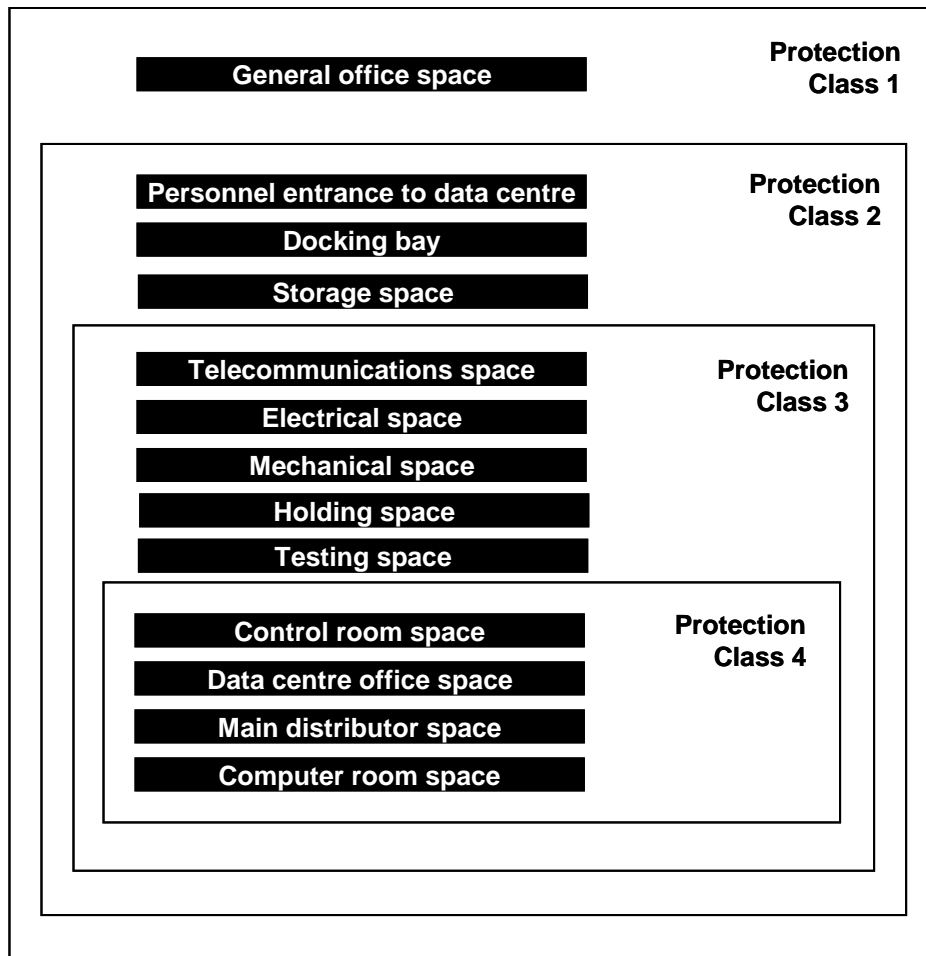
General office space

Protection Class 1

Personnel entrance to data centre

Docking bay

Storage space

Protection Class 2

Telecommunications space

Electrical space

Mechanical space

Holding space

Testing space

Protection Class 3

Control room space

Data centre office space

Main distributor space

Computer room space

Protection Class 4